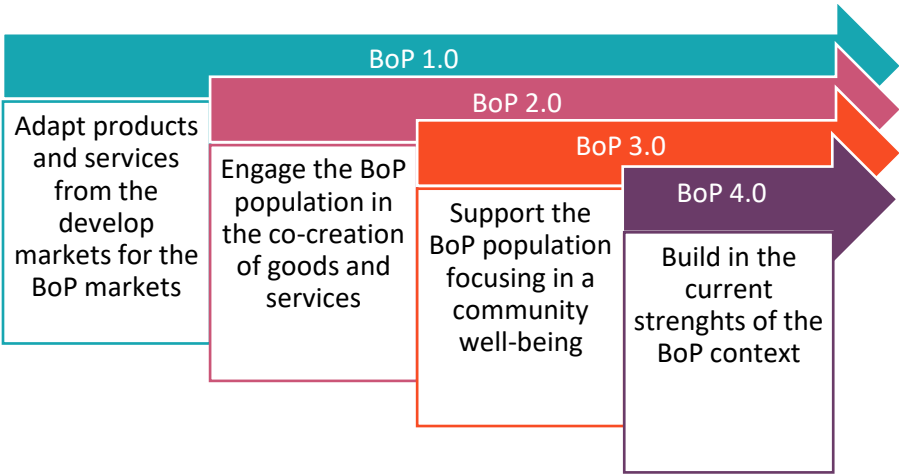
BoP 1.0

Adapt products and services from the develop markets for the BoP markets

BoP 2.0

Engage the BoP population in the co-creation of goods and services

BoP 3.0

Support the BoP population focusing in a community well-being

BoP 4.0

Build in the current strenghts of the BoP context